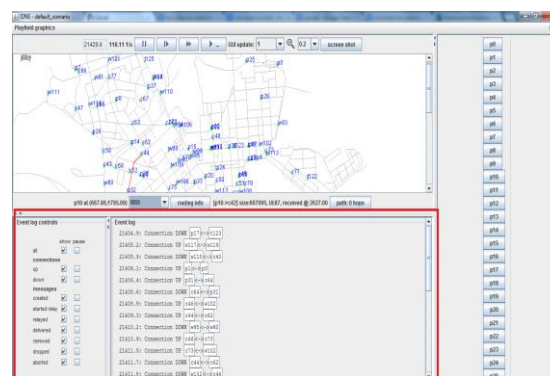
ONE - default_scenario

Playfield graphics

21428.8 116.11 1/s GUI update: 1 0.2 screen shot

p10 at (667.06,1755.00) node info [p10->c43] size:667095, 0.87, received @ 2627.00 path: 0 hops

Event log controls

show pause

all

connections

up

down

messages

created

started relay

relayed

delivered

removed

dropped

aborted

Event log

21406.9: Connection DOWN p17<->c123

21405.2: Connection UP w117<->w119

21405.9: Connection DOWN w115<->c43

21406.1: Connection UP p14<->p3

21406.1: Connection UP p31<->c44

21408.6: Connection DOWN c44<->p31

21408.9: Connection UP c44<->w102

21409.5: Connection UP c44<->p44

21410.2: Connection DOWN w95<->w92

21410.9: Connection UP c48<->c73

21411.5: Connection UP c73<->w102

21411.7: Connection DOWN c44<->w42

21411.9: Connection DOWN w112<->c44

p0
p1
p2
p3
p4
p5
p6
p7
p8
p9
p10
p11
p12
p13
p14
p15
p16
p17
p18
p19
p20
p21
p22
p23
p24